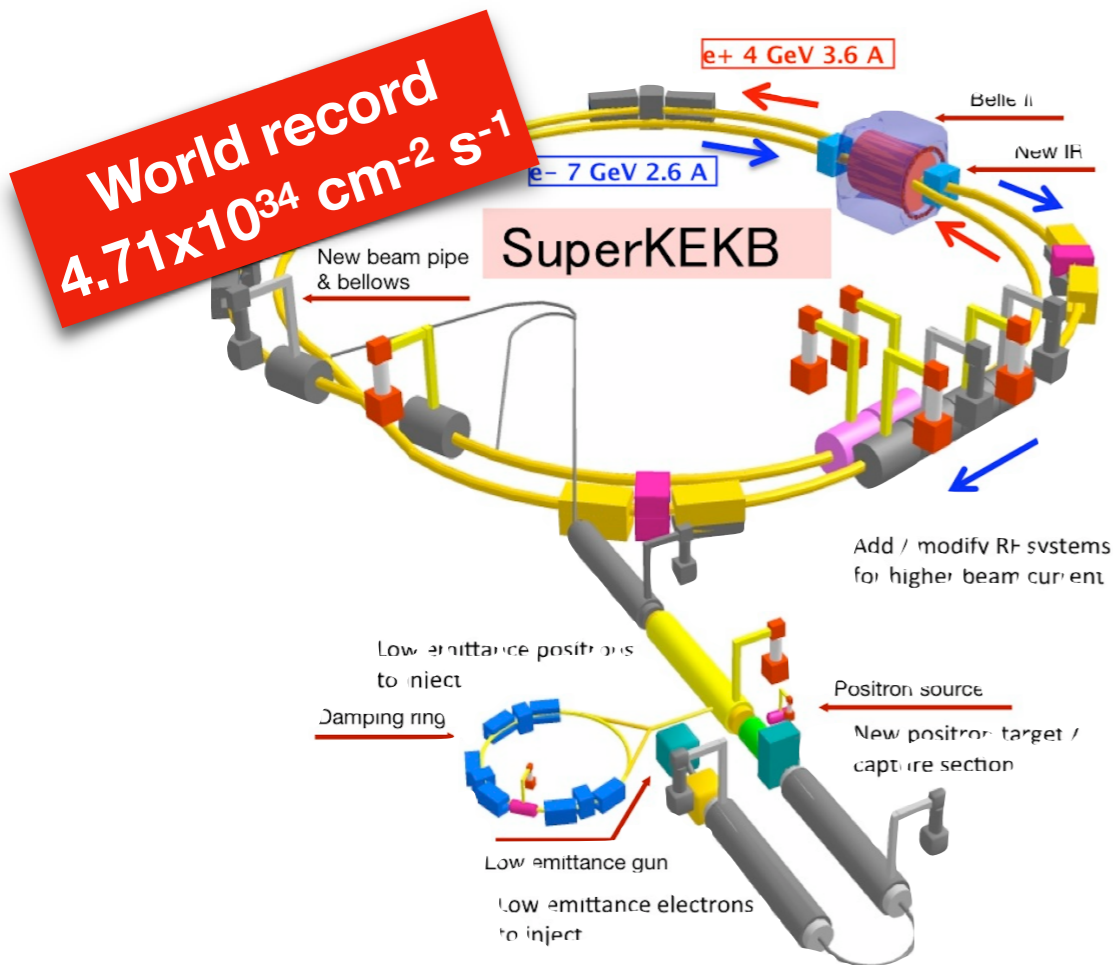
World record
$4.71x10^{34}$ $cm^{-2}$ $s^{-1}$

e+ 4 GeV 3.6 A

Belle II

e- 7 GeV 2.6 A

New IR

SuperKEKB

New beam pipe & bellows

Add / modify RF systems for higher beam current

Low emittance positrons to inject

Positron source

Damping ring

New positron target / capture section

Low emittance gun

Low emittance electrons to inject